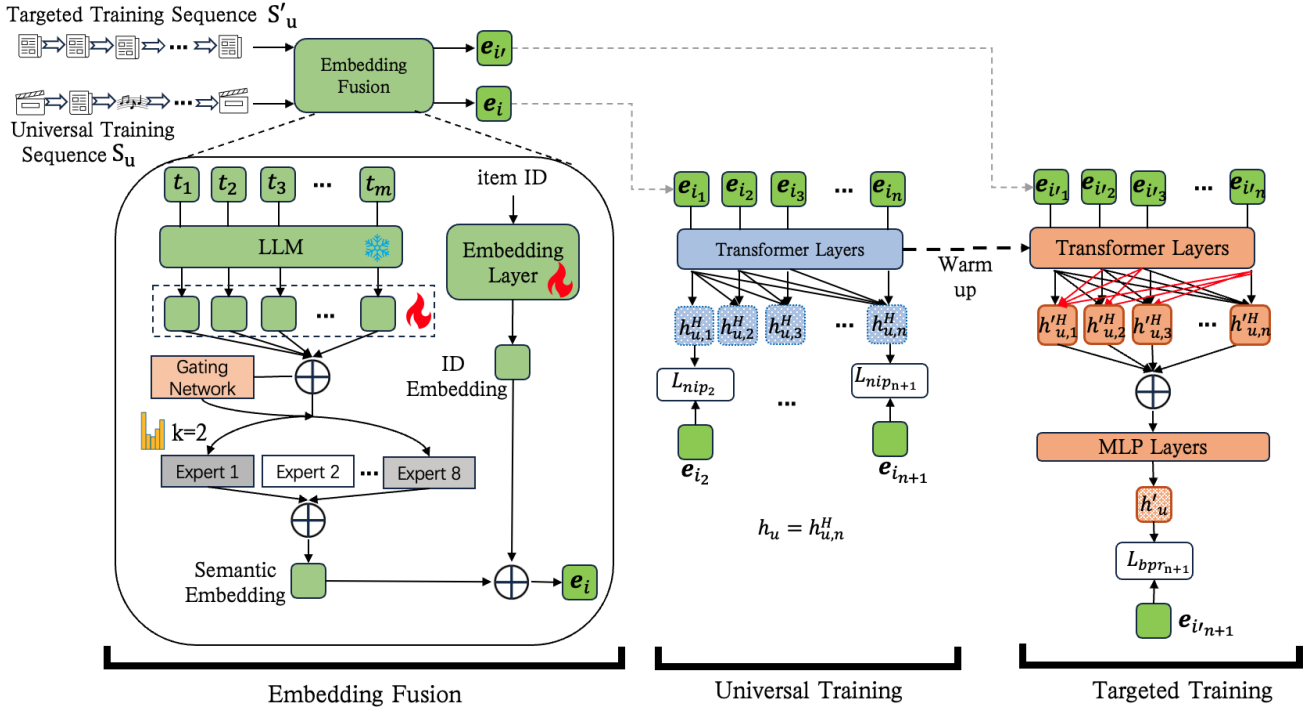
Targeted Training Sequence $S'_u$

Universal Training Sequence $S_u$

Embedding Fusion

$e_{i'}$

$e_i$

$t_1$ $t_2$ $t_3$ ... $t_m$

item ID

LLM

Embedding Layer

...

Gating Network

ID Embedding

k=2

Expert 1 Expert 2 ... Expert 8

Semantic Embedding

$e_i$

$e_{i_1}$ $e_{i_2}$ $e_{i_3}$ ... $e_{i_n}$

Transformer Layers

Warm up

$h^H_{u,1}$ $h^H_{u,2}$ $h^H_{u,3}$ ... $h^H_{u,n}$

$L_{nip_2}$

...

$L_{nip_{n+1}}$

$e_{i_2}$

$e_{i_{n+1}}$

$h_u = h^H_{u,n}$

$e_{i'_1}$ $e_{i'_2}$ $e_{i'_3}$ ... $e_{i'_n}$

Transformer Layers

$h'^H_{u,1}$ $h'^H_{u,2}$ $h'^H_{u,3}$ ... $h'^H_{u,n}$

MLP Layers

$h'_u$

$L_{bpr_{n+1}}$

$e_{i'_{n+1}}$

Embedding Fusion

Universal Training

Targeted Training